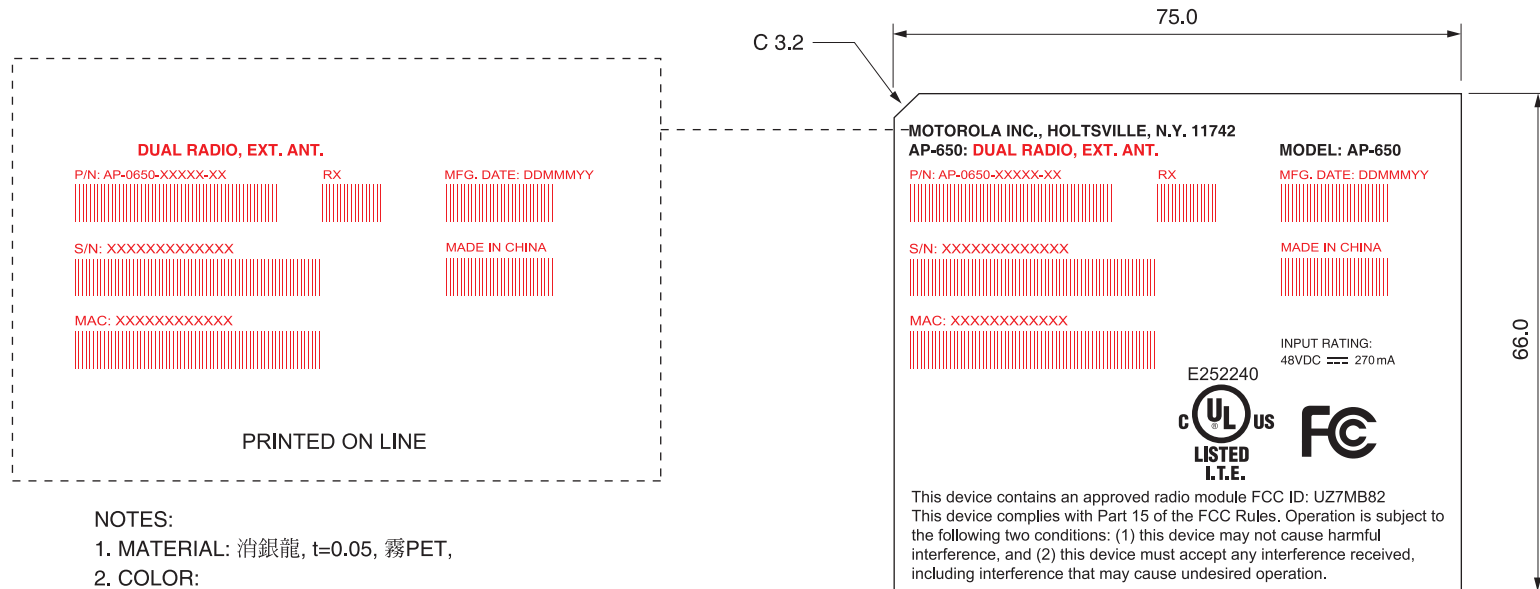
DUAL RADIO, EXT. ANT.

P/N: AP-0650-XXXXX-XX

RX

MFG. DATE: DDMMMYY

S/N: XXXXXXXXXXXXX

MADE IN CHINA

MAC: XXXXXXXXXXXX

PRINTED ON LINE

NOTES:
1. MATERIAL: 消銀龍, t=0.05, 霧PET,
2. COLOR:

C 3.2

75.0

66.0

MOTOROLA INC., HOLTSVILLE, N.Y. 11742
AP-650: DUAL RADIO, EXT. ANT.

MODEL: AP-650

P/N: AP-0650-XXXXX-XX

RX

MFG. DATE: DDMMMYY

S/N: XXXXXXXXXXXXX

MADE IN CHINA

MAC: XXXXXXXXXXXX

INPUT RATING:
48VDC ═ 270 mA

E252240

c UL US
LISTED
I.T.E.

FC

This device contains an approved radio module FCC ID: UZ7MB82
This device complies with Part 15 of the FCC Rules. Operation is subject to the following two conditions: (1) this device may not cause harmful interference, and (2) this device must accept any interference received, including interference that may cause undesired operation.